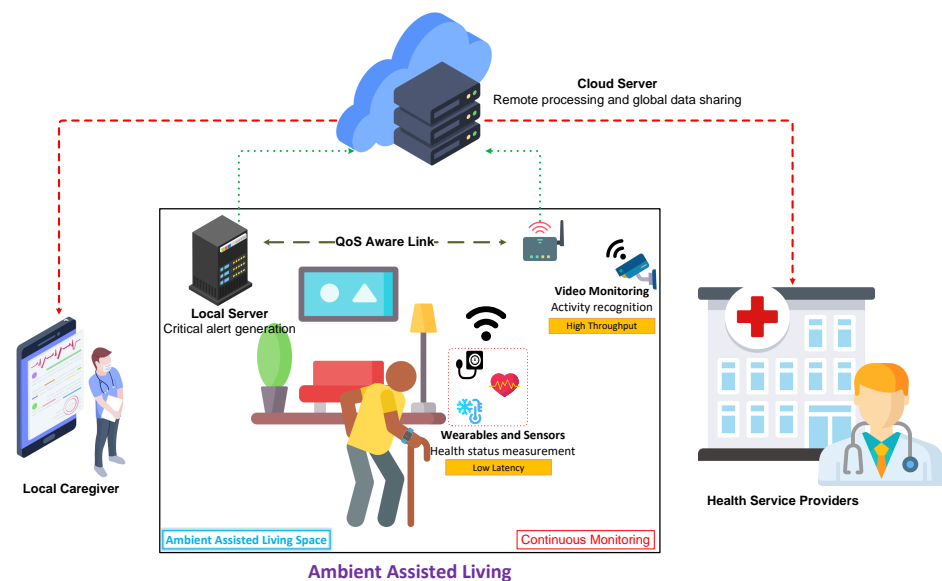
Cloud Server
Remote processing and global data sharing

QoS Aware Link

Local Server
Critical alert generation

Video Monitoring
Activity recognition
High Throughput

Wearables and Sensors
Health status measurement
Low Latency

Local Caregiver

Health Service Providers

Ambient Assisted Living Space

Continuous Monitoring

Ambient Assisted Living